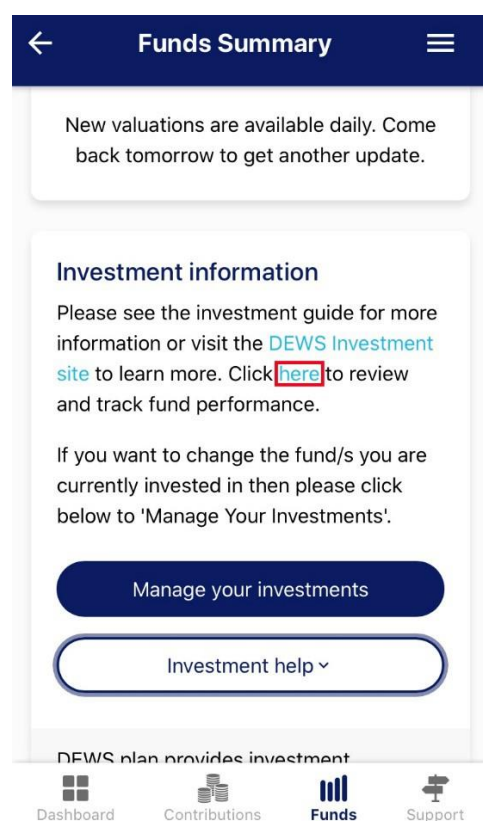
Funds Summary

New valuations are available daily. Come back tomorrow to get another update.

Investment information

Please see the investment guide for more information or visit the DEWS Investment site to learn more. Click here to review and track fund performance.

If you want to change the fund/s you are currently invested in then please click below to 'Manage Your Investments'.

Manage your investments

Investment help

DEWS plan provides investment

Dashboard Contributions Funds Support